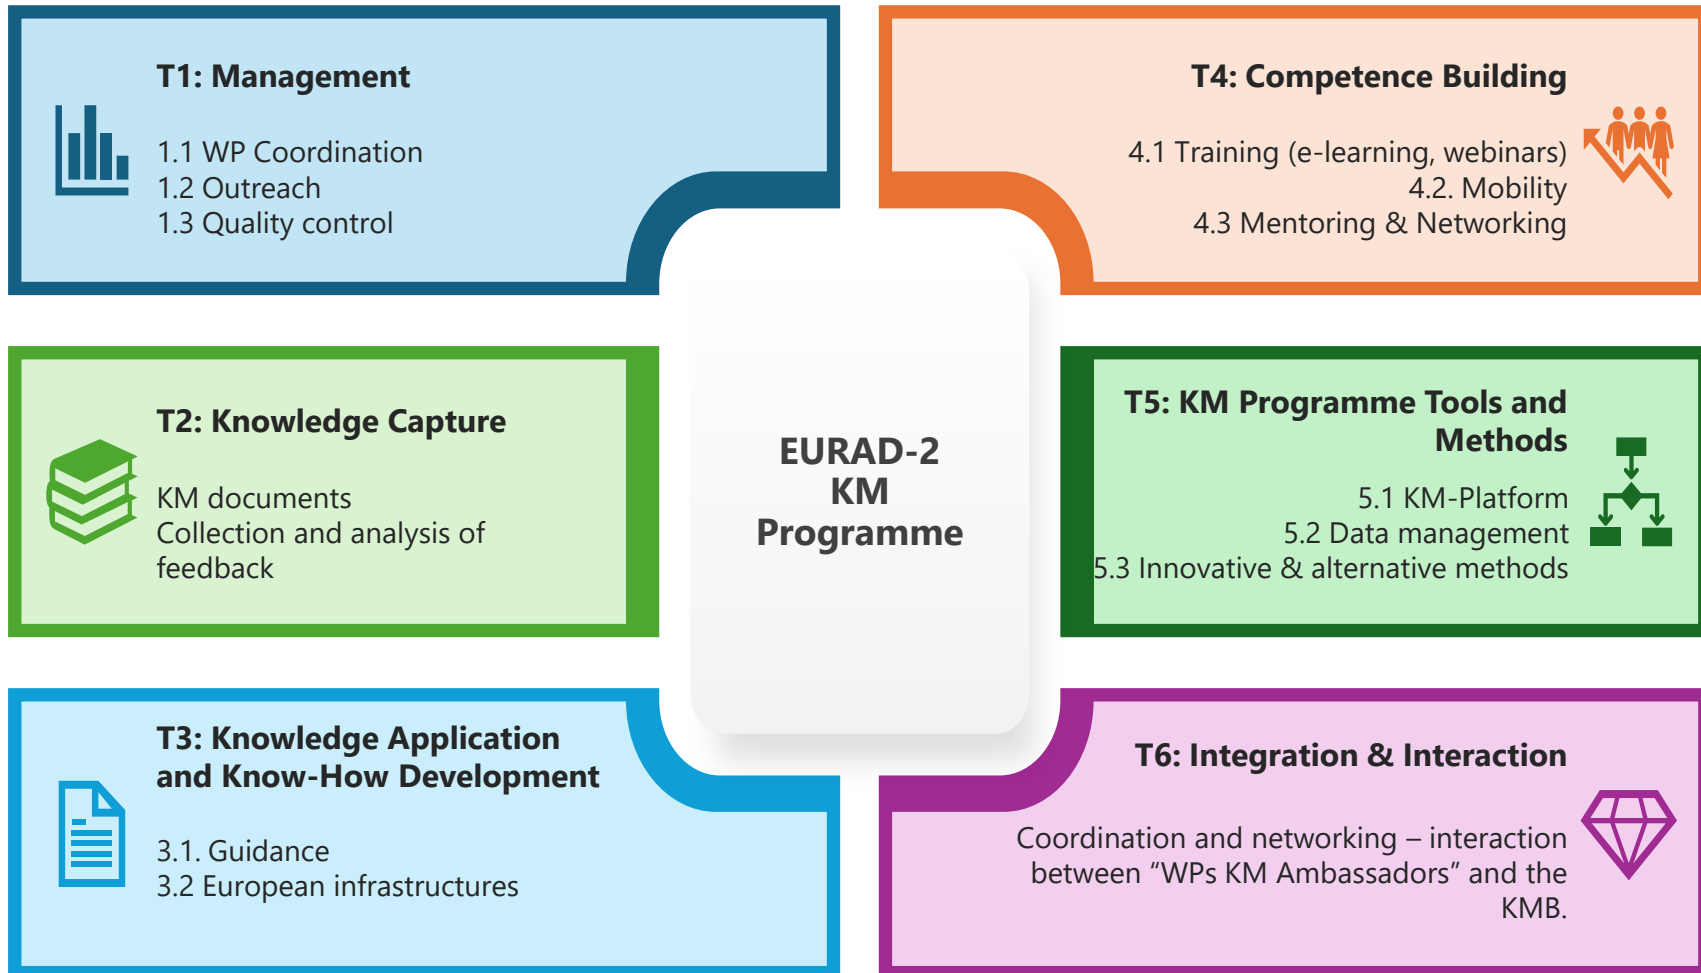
T1: Management

1.1 WP Coordination
1.2 Outreach
1.3 Quality control

T4: Competence Building

4.1 Training (e-learning, webinars)
4.2. Mobility
4.3 Mentoring & Networking

T2: Knowledge Capture

KM documents
Collection and analysis of feedback

EURAD-2
KM
Programme

T5: KM Programme Tools and Methods

5.1 KM-Platform
5.2 Data management
5.3 Innovative & alternative methods

T3: Knowledge Application and Know-How Development

3.1. Guidance
3.2 European infrastructures

T6: Integration & Interaction

Coordination and networking – interaction between "WPs KM Ambassadors" and the KMB.